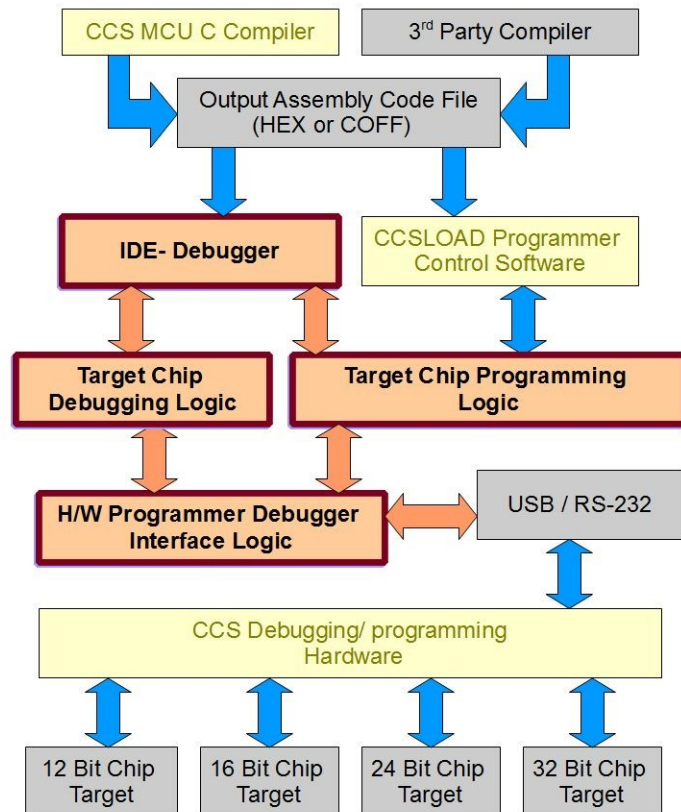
CCS MCU C Compiler

3$^{rd}$ Party Compiler

Output Assembly Code File (HEX or COFF)

IDE- Debugger

CCSLOAD Programmer Control Software

Target Chip Debugging Logic

Target Chip Programming Logic

H/W Programmer Debugger Interface Logic

USB / RS-232

CCS Debugging/ programming Hardware

12 Bit Chip Target

16 Bit Chip Target

24 Bit Chip Target

32 Bit Chip Target